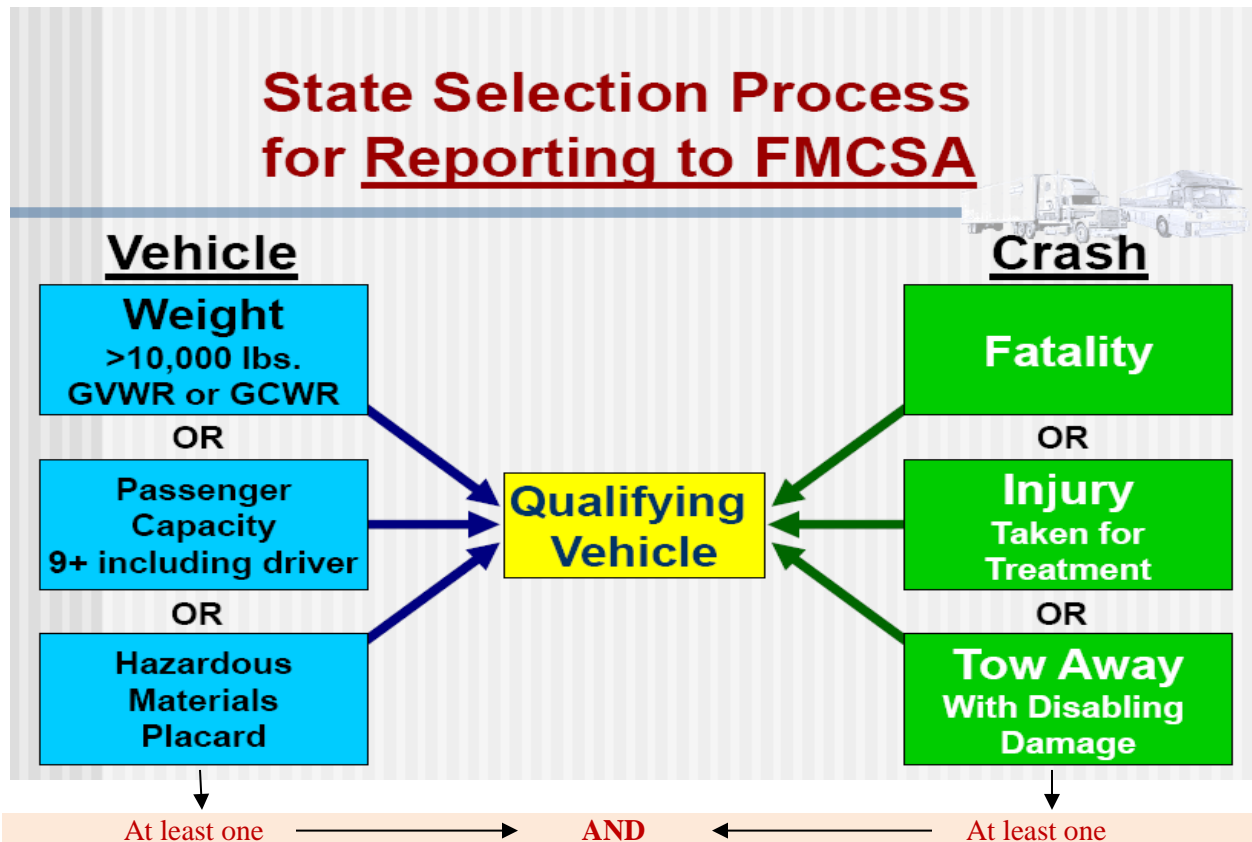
State Selection Process for Reporting to FMCSA

Vehicle

Weight
>10,000 lbs.
GVWR or GCWR

OR

Passenger Capacity
9+ including driver

OR

Hazardous Materials Placard

Qualifying Vehicle

Crash

Fatality

OR

Injury
Taken for Treatment

OR

Tow Away
With Disabling Damage

At least one AND At least one